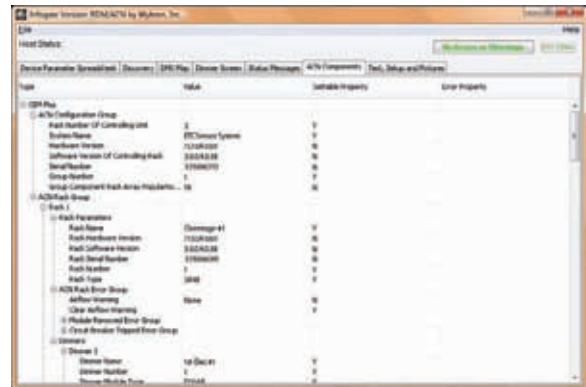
Infogate Version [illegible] by Mybrm, Inc.

File

Help

Host Status:

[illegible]

Device Parameter Spreadsheet | Discovery | DMX Map | Dimmer Screen | Status Messages | ACN Components | Test, Setup and Pictures

| Type | Value | Settable Property | Error Property |
|---|---|---|---|
| DDR Plus | | | |
| ACN Configuration Group | | | |
| Rack Number Of Controlling Unit | 3 | Y | |
| System Name | ETC Sensor System | Y | |
| Hardware Version | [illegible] | N | |
| Software Version Of Controlling Rack | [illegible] | N | |
| Serial Number | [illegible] | N | |
| Group Number | 1 | Y | |
| Group Component Rack Array Populatio... | 16 | N | |
| ACN Rack Group | | | |
| Rack 1 | | | |
| Rack Parameters | | | |
| Rack Name | Dimmage #1 | Y | |
| Rack Hardware Version | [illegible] | N | |
| Rack Software Version | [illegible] | N | |
| Rack Serial Number | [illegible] | N | |
| Rack Number | 1 | Y | |
| Rack Type | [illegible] | Y | |
| ACN Rack Error Group | | | |
| Airflow Warning | None | N | |
| Clear Airflow Warning | | Y | |
| Module Removed Error Group | | | |
| Circuit Breaker Tripped Error Group | | | |
| Dimmers | | | |
| Dimmer 1 | | | |
| Dimmer Name | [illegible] | Y | |
| Dimmer Number | 1 | Y | |
| Dimmer Module Type | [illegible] | N | |